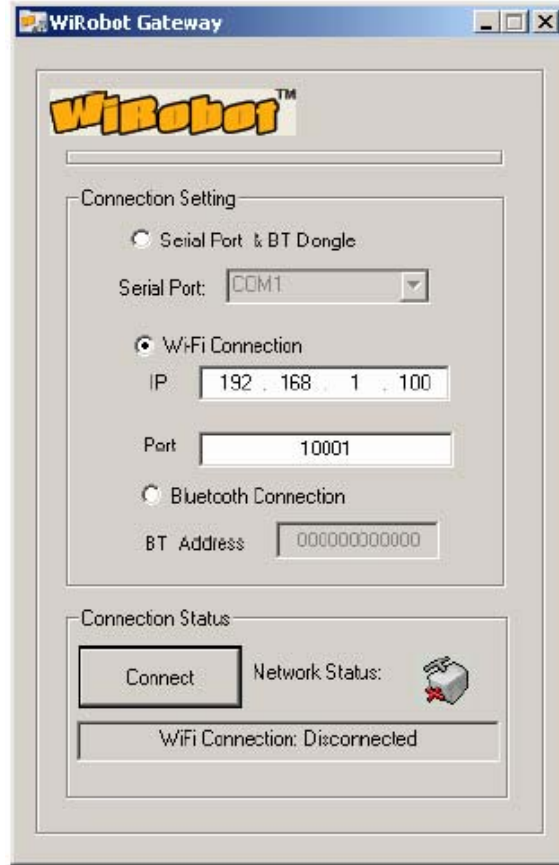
WiRobot Gateway

WiRobot™

Connection Setting

Serial Port & BT Dongle

Serial Port: COM1

WiFi Connection

IP 192 . 168 . 1 . 100

Port 10001

Bluetooth Connection

BT Address 000000000000

Connection Status

Connect

Network Status:

WiFi Connection: Disconnected